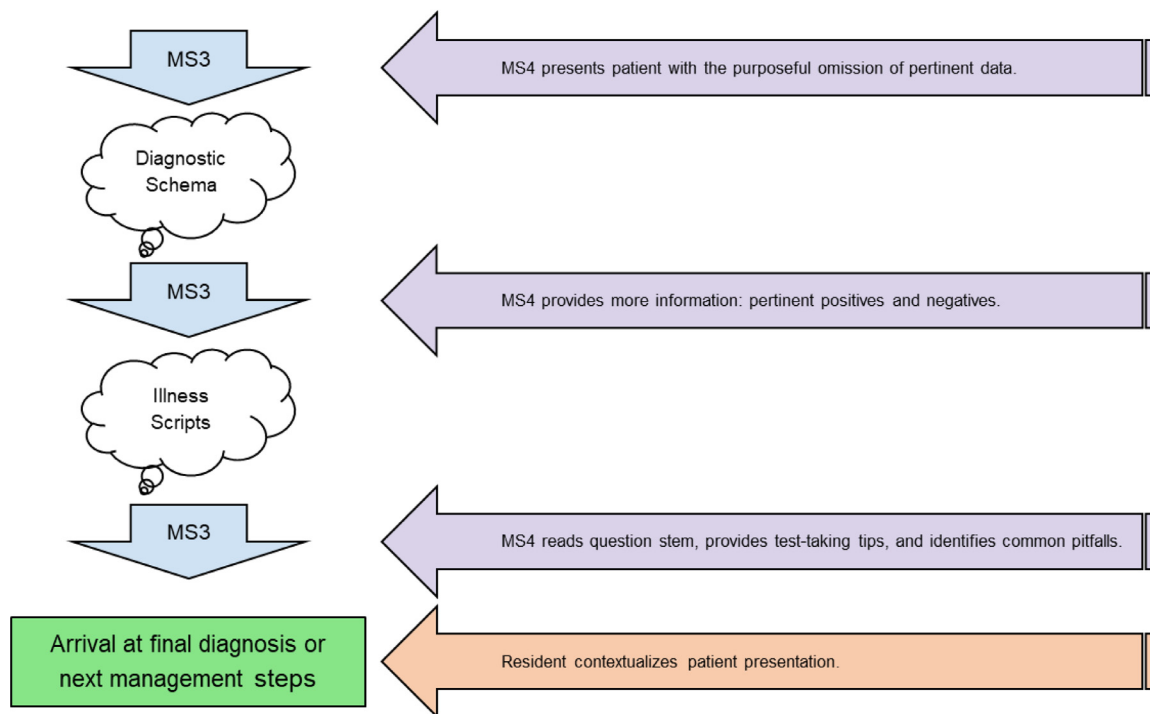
MS3

MS4 presents patient with the purposeful omission of pertinent data.

Diagnostic Schema

MS3

MS4 provides more information: pertinent positives and negatives.

Illness Scripts

MS3

MS4 reads question stem, provides test-taking tips, and identifies common pitfalls.

Arrival at final diagnosis or next management steps

Resident contextualizes patient presentation.